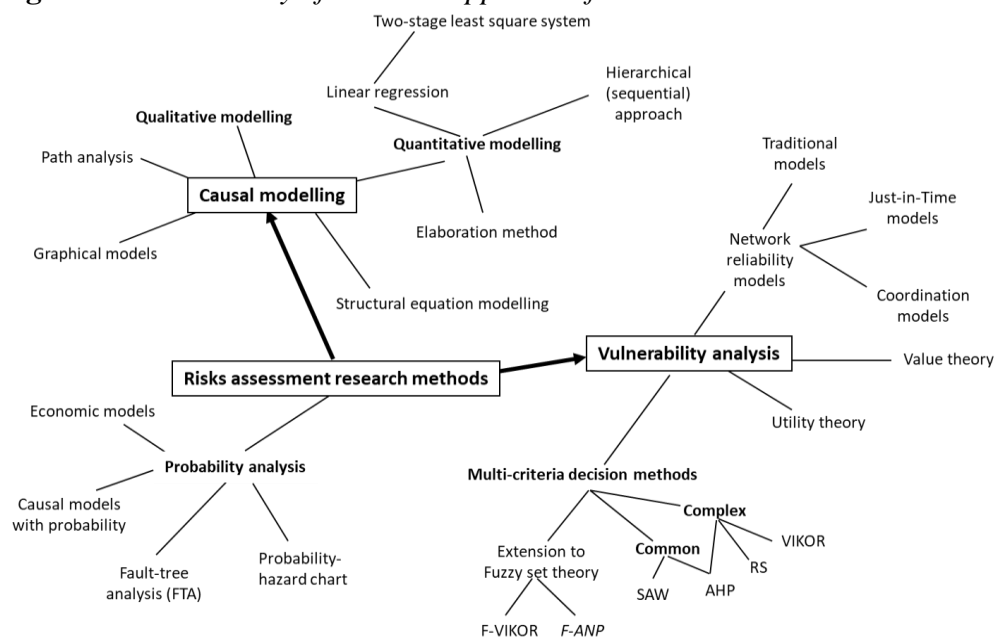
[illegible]

Two-stage least square system

Linear regression

Hierarchical (sequential) approach

Qualitative modelling

Quantitative modelling

Path analysis

Causal modelling

Traditional models

Just-in-Time models

Elaboration method

Graphical models

Network reliability models

Coordination models

Structural equation modelling

Vulnerability analysis

Value theory

Risks assessment research methods

Economic models

Utility theory

Probability analysis

Multi-criteria decision methods

Causal models with probability

Complex

VIKOR

Extension to Fuzzy set theory

Common

RS

Fault-tree analysis (FTA)

Probability-hazard chart

SAW

AHP

F-VIKOR

F-ANP